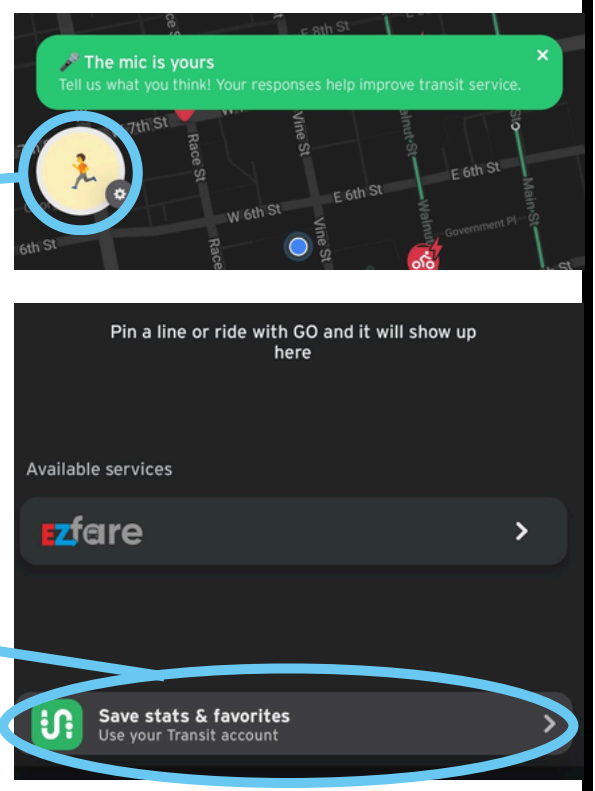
E 8th St
🎤 The mic is yours
Tell us what you think! Your responses help improve transit service.
×
7th St
Race St
Vine St
Walnut St
Main St
E 6th St
E 6th St
W 6th St
Vine St
Race
6th St
Government Pl
Walnut
St

Pin a line or ride with GO and it will show up here

Available services

EZfare >

Save stats & favorites
Use your Transit account >